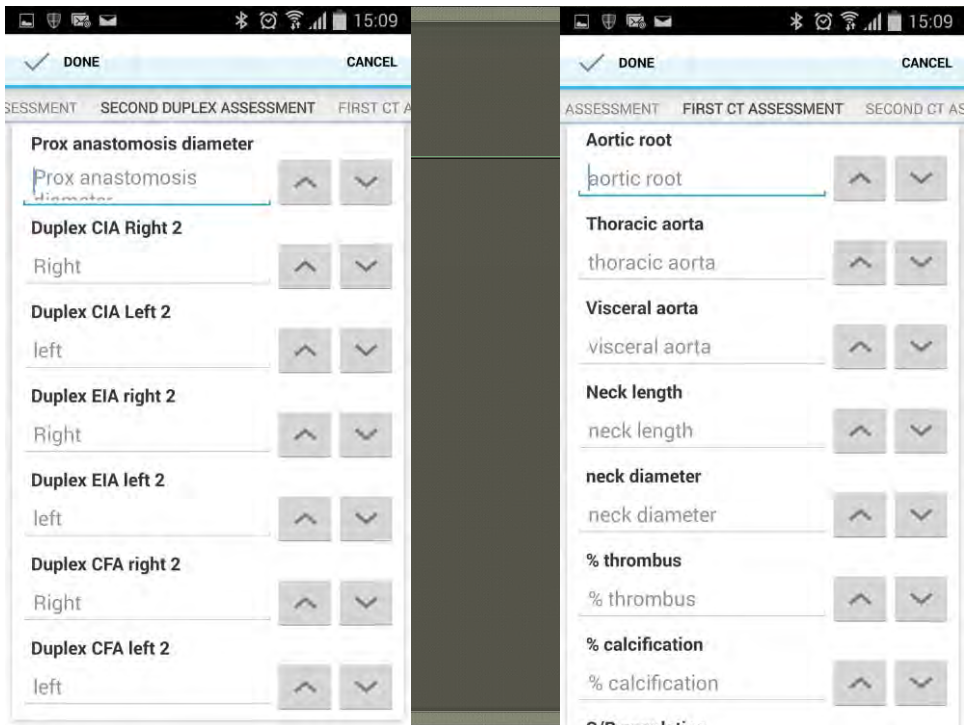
15:09

DONE CANCEL

SESSMENT SECOND DUPLEX ASSESSMENT FIRST CT A

Prox anastomosis diameter
Prox anastomosis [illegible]

Duplex CIA Right 2
Right

Duplex CIA Left 2
left

Duplex EIA right 2
Right

Duplex EIA left 2
left

Duplex CFA right 2
Right

Duplex CFA left 2
left

15:09

DONE CANCEL

ASSESSMENT FIRST CT ASSESSMENT SECOND CT AS

Aortic root
aortic root

Thoracic aorta
thoracic aorta

Visceral aorta
visceral aorta

Neck length
neck length

neck diameter
neck diameter

% thrombus
% thrombus

% calcification
% calcification

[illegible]